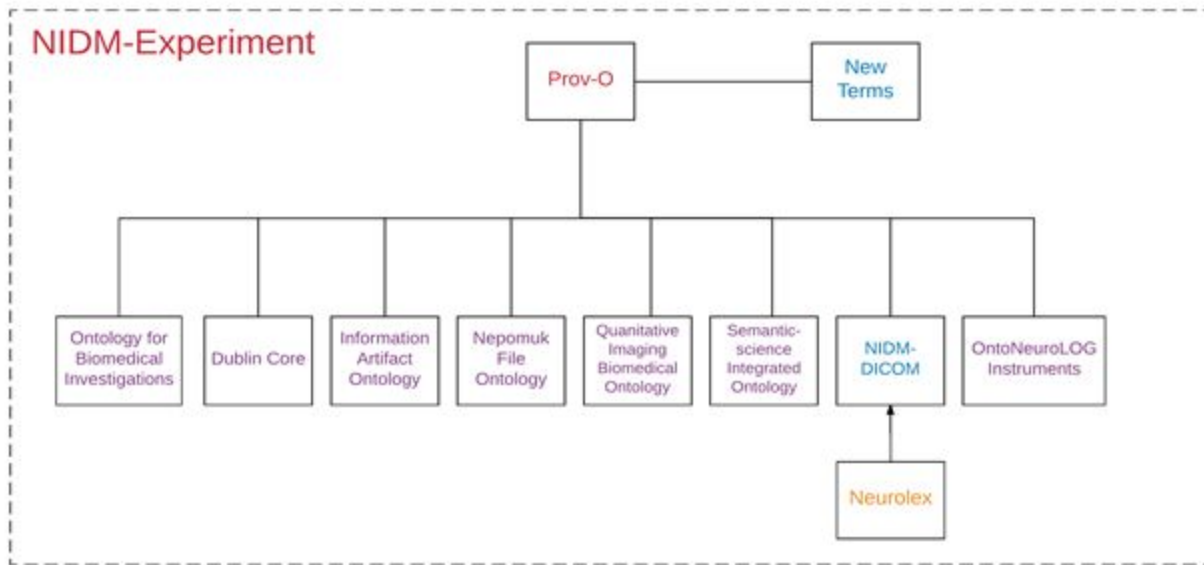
NIDM-Experiment

Prov-O

New Terms

Ontology for Biomedical Investigations

Dublin Core

Information Artifact Ontology

Nepomuk File Ontology

Quanitative Imaging Biomedical Ontology

Semantic-science Integrated Ontology

NIDM-DICOM

OntoNeuroLOG Instruments

Neurolex